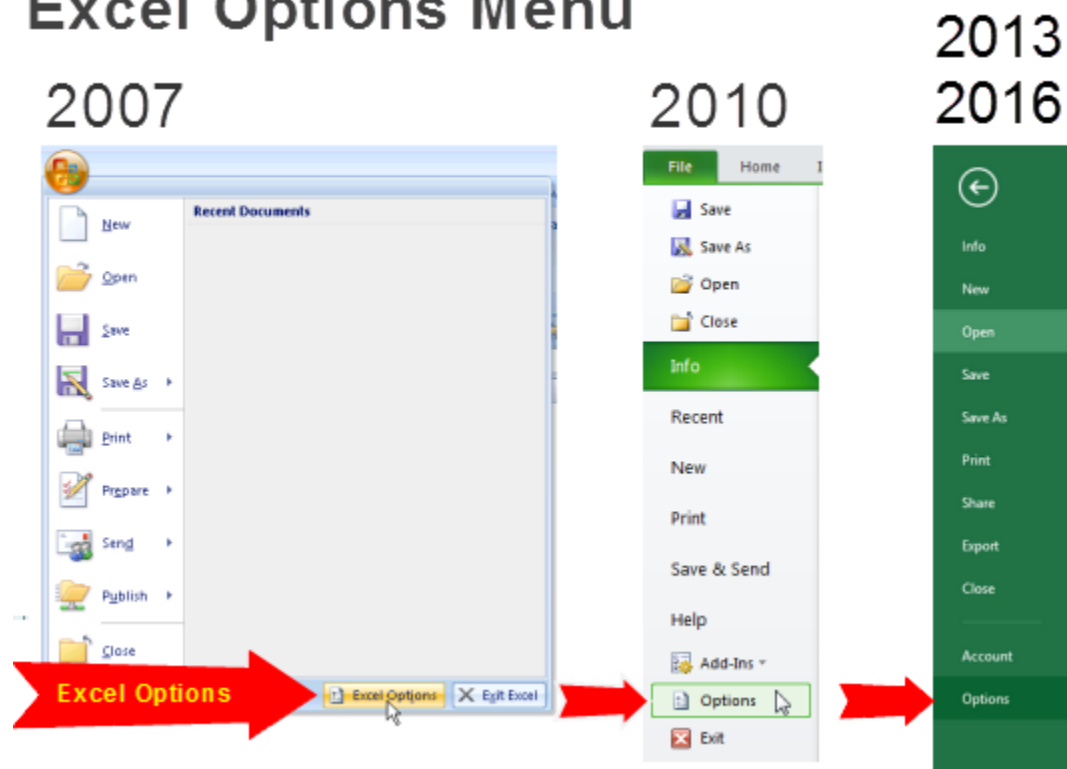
Excel Options Menu

2007

Recent Documents

New
Open
Save
Save As
Print
Prepare
Send
Publish
Close

Excel Options

Excel Options
Exit Excel

2010

File
Home

Save
Save As
Open
Close
Info
Recent
New
Print
Save & Send
Help
Add-Ins
Options
Exit

2013
2016

Info
New
Open
Save
Save As
Print
Share
Export
Close
Account
Options